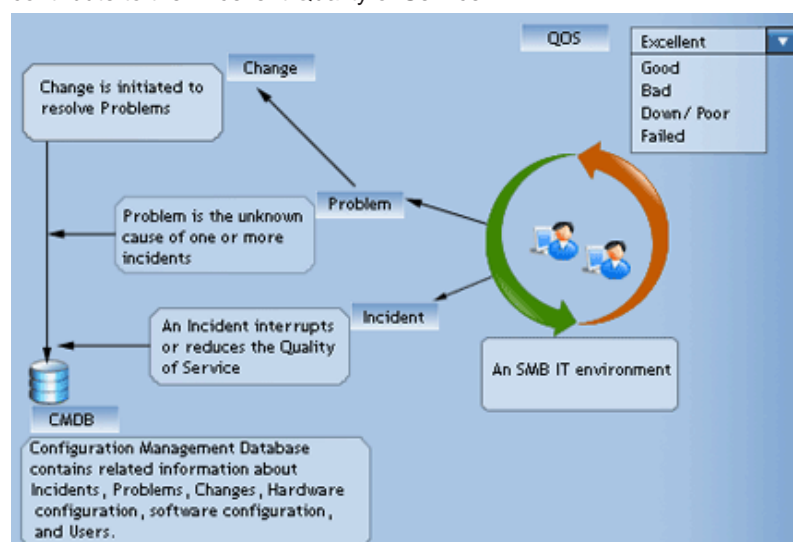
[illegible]

QOS

Excellent
Good
Bad
Down/ Poor
Failed

Change

Change is initiated to resolve Problems

Problem

Problem is the unknown cause of one or more incidents

Incident

An Incident interrupts or reduces the Quality of Service

An SMB IT environment

CMDB

Configuration Management Database contains related information about Incidents, Problems, Changes, Hardware configuration, software configuration, and Users.